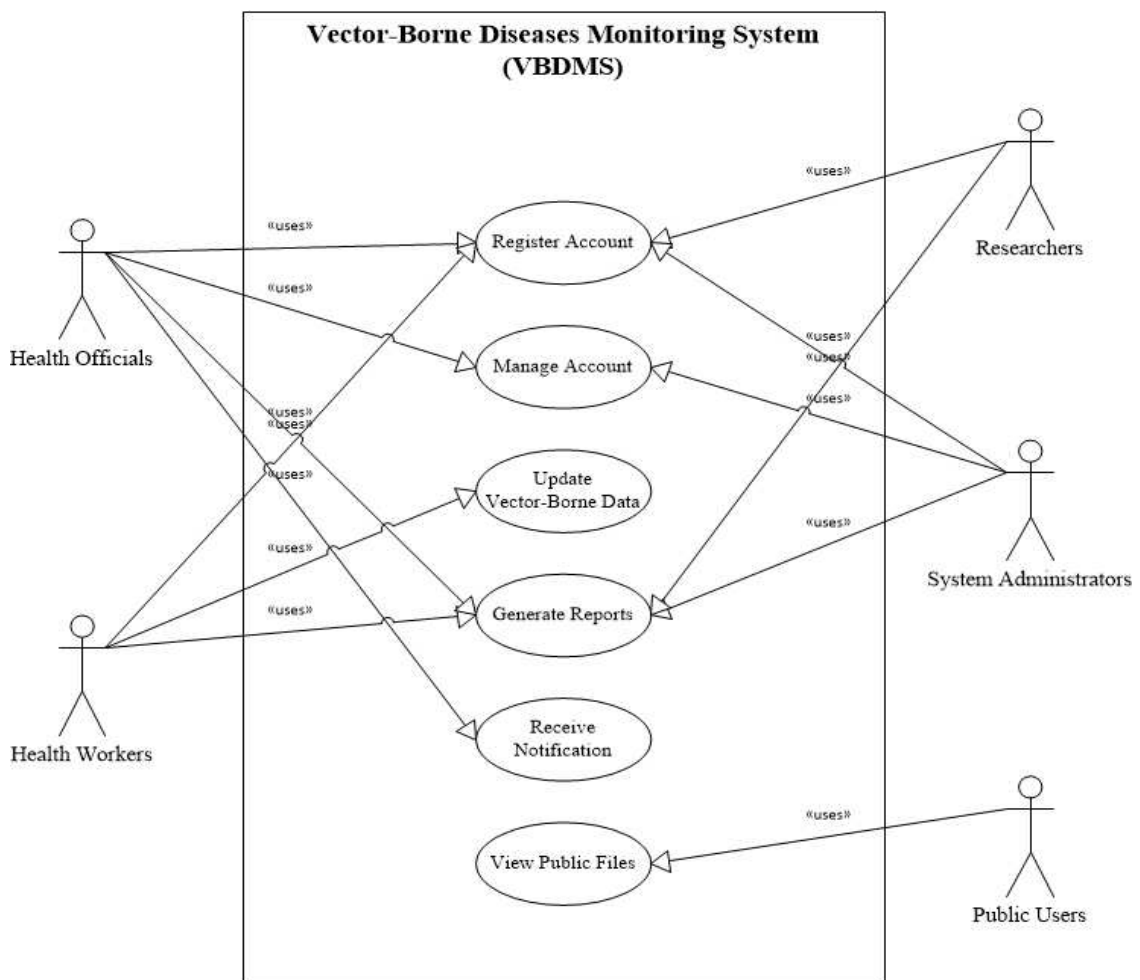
Vector-Borne Diseases Monitoring System (VBDMS)

«uses»

«uses»

Register Account

Researchers

«uses»

Manage Account

Health Officials

«uses»
«uses»

«uses»
«uses»

«uses»

Update Vector-Borne Data

«uses»

«uses»

System Administrators

«uses»

Generate Reports

Receive Notification

Health Workers

«uses»

View Public Files

Public Users